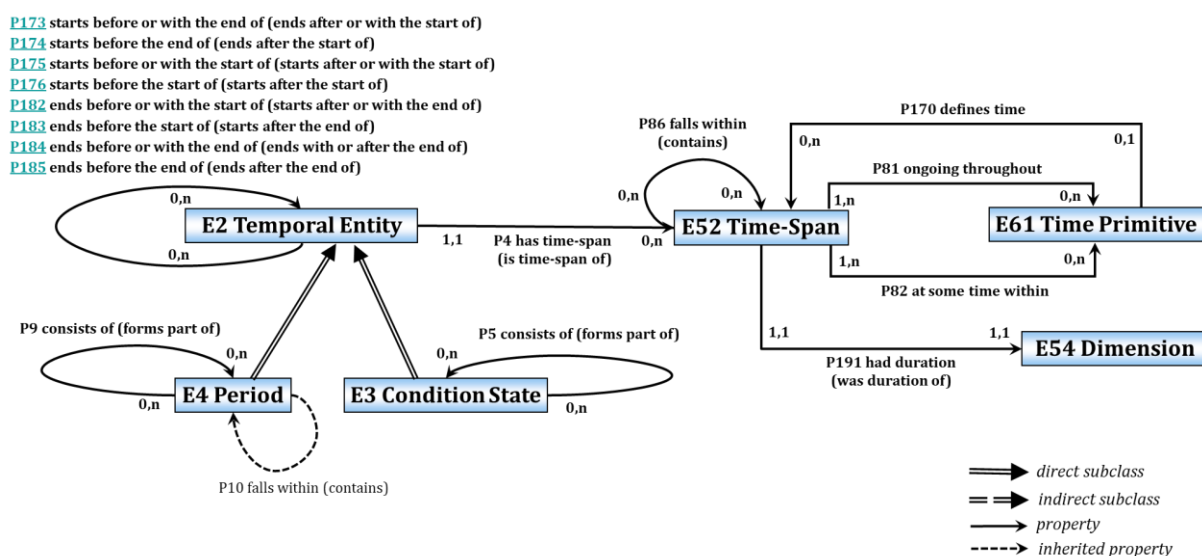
P173 starts before or with the end of (ends after or with the start of)
P174 starts before the end of (ends after the start of)
P175 starts before or with the start of (starts after or with the start of)
P176 starts before the start of (starts after the start of)
P182 ends before or with the start of (starts after or with the end of)
P183 ends before the start of (starts after the end of)
P184 ends before or with the end of (ends with or after the end of)
P185 ends before the end of (ends after the end of)

0,n
E2 Temporal Entity
0,n
1,1
P4 has time-span (is time-span of)
0,n
P86 falls within (contains)
0,n
0,n
E52 Time-Span
P170 defines time
0,n
0,1
P81 ongoing throughout
1,n
0,n
E61 Time Primitive
1,n
0,n
P82 at some time within
1,1
1,1
E54 Dimension
P191 had duration (was duration of)
P9 consists of (forms part of)
0,n
0,n
E4 Period
P5 consists of (forms part of)
0,n
E3 Condition State
0,n
P10 falls within (contains)

direct subclass
indirect subclass
property
inherited property